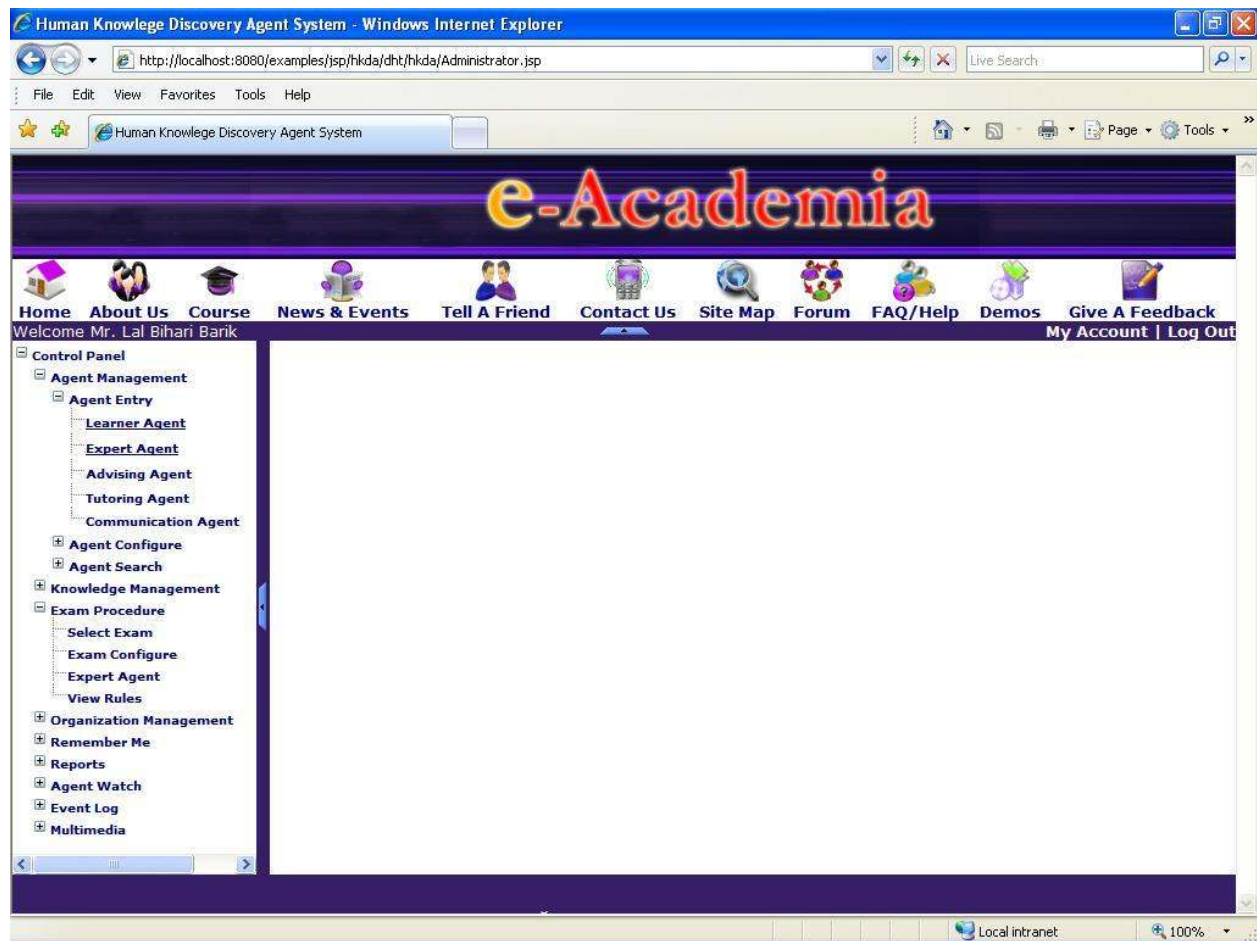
Human Knowlege Discovery Agent System - Windows Internet Explorer

http://localhost:8080/examples/jsp/hkda/dht/hkda/Administrator.jsp

Live Search

File Edit View Favorites Tools Help

Human Knowlege Discovery Agent System

Page Tools

e-Academia

Home About Us Course News & Events Tell A Friend Contact Us Site Map Forum FAQ/Help Demos Give A Feedback

Welcome Mr. Lal Bihari Barik

My Account | Log Out

Control Panel
Agent Management
Agent Entry
Learner Agent
Expert Agent
Advising Agent
Tutoring Agent
Communication Agent
Agent Configure
Agent Search
Knowledge Management
Exam Procedure
Select Exam
Exam Configure
Expert Agent
View Rules
Organization Management
Remember Me
Reports
Agent Watch
Event Log
Multimedia

Local intranet
100%